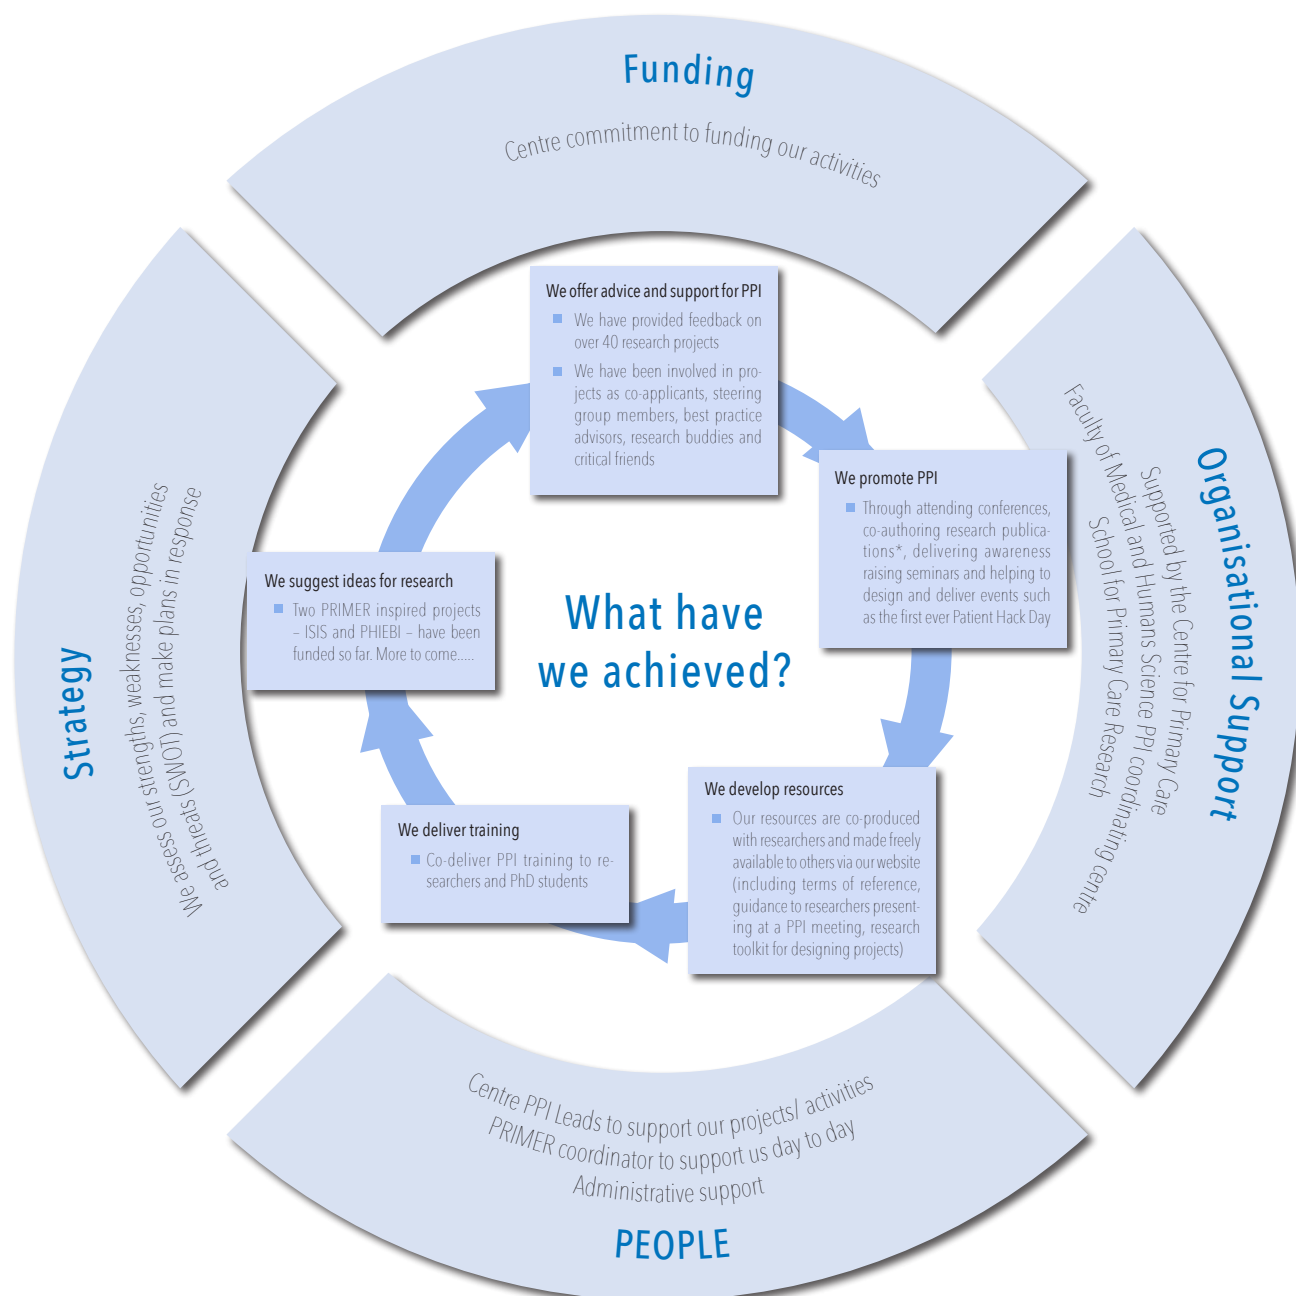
Funding

Centre commitment to funding our activities

Organisational Support

Supported by the Centre for Primary Care
Faculty of Medical and Humans Science PPI coordinating centre
School for Primary Care Research

Strategy

We assess our strengths, weaknesses, opportunities and threats (SWOT) and make plans in response

We offer advice and support for PPI
We have provided feedback on over 40 research projects
We have been involved in projects as co-applicants, steering group members, best practice advisors, research buddies and critical friends

We promote PPI
Through attending conferences, co-authoring research publications*, delivering awareness raising seminars and helping to design and deliver events such as the first ever Patient Hack Day

We suggest ideas for research
Two PRIMER inspired projects – ISIS and PHIEBI – have been funded so far. More to come.....

What have we achieved?

We develop resources
Our resources are co-produced with researchers and made freely available to others via our website (including terms of reference, guidance to researchers presenting at a PPI meeting, research toolkit for designing projects)

We deliver training
Co-deliver PPI training to researchers and PhD students

Centre PPI Leads to support our projects/ activities
PRIMER coordinator to support us day to day
Administrative support

PEOPLE